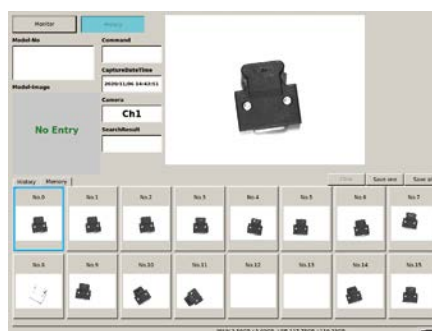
Monitor
History
Model-No
Command
CaptureDateTime
2020/11/06 14:43:51
Model-Image
Camera
Ch1
No Entry
SearchResult
History
Memory
Clear
Save one
Save all
No.0
No.1
No.2
No.3
No.4
No.5
No.6
No.7
No.8
No.9
No.10
No.11
No.12
No.13
No.14
No.15
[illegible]